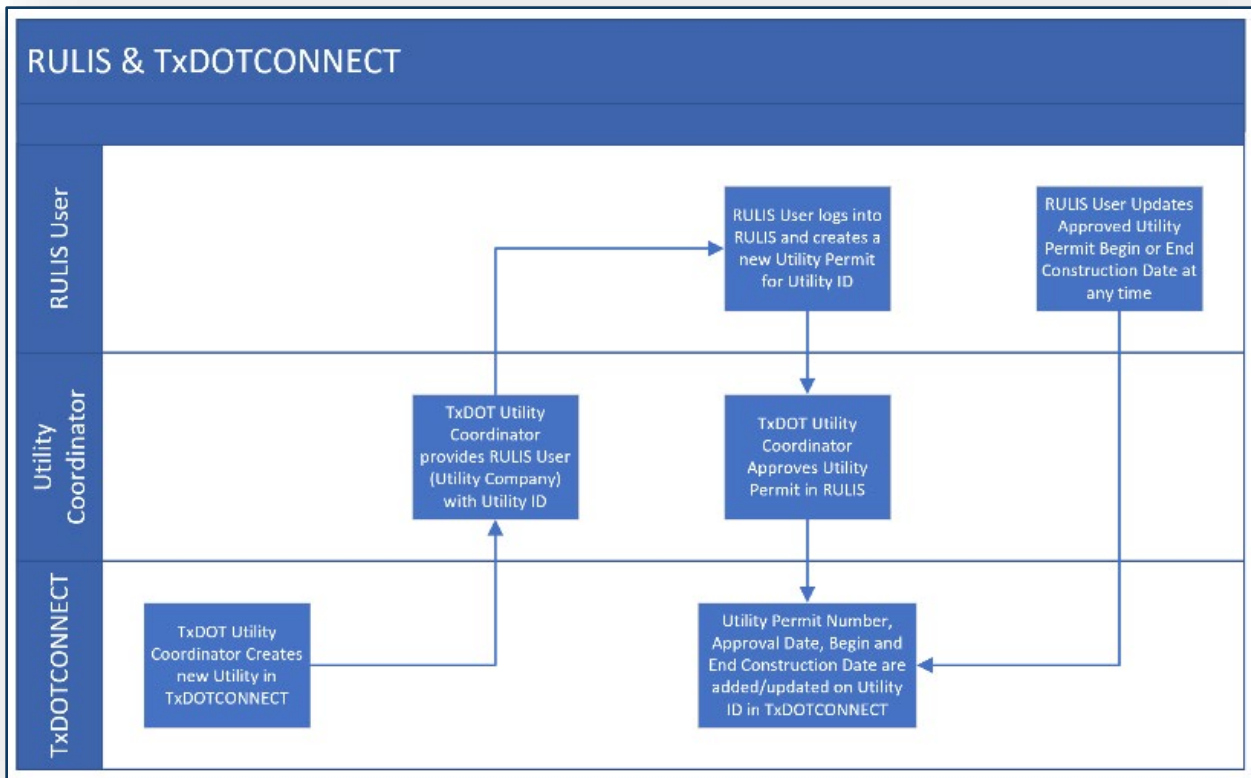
RULIS & TxDOTCONNECT

RULIS User

Utility Coordinator

TxDOTCONNECT

TxDOT Utility Coordinator Creates new Utility in TxDOTCONNECT

TxDOT Utility Coordinator provides RULIS User (Utility Company) with Utility ID

RULIS User logs into RULIS and creates a new Utility Permit for Utility ID

TxDOT Utility Coordinator Approves Utility Permit in RULIS

Utility Permit Number, Approval Date, Begin and End Construction Date are added/updated on Utility ID in TxDOTCONNECT

RULIS User Updates Approved Utility Permit Begin or End Construction Date at any time